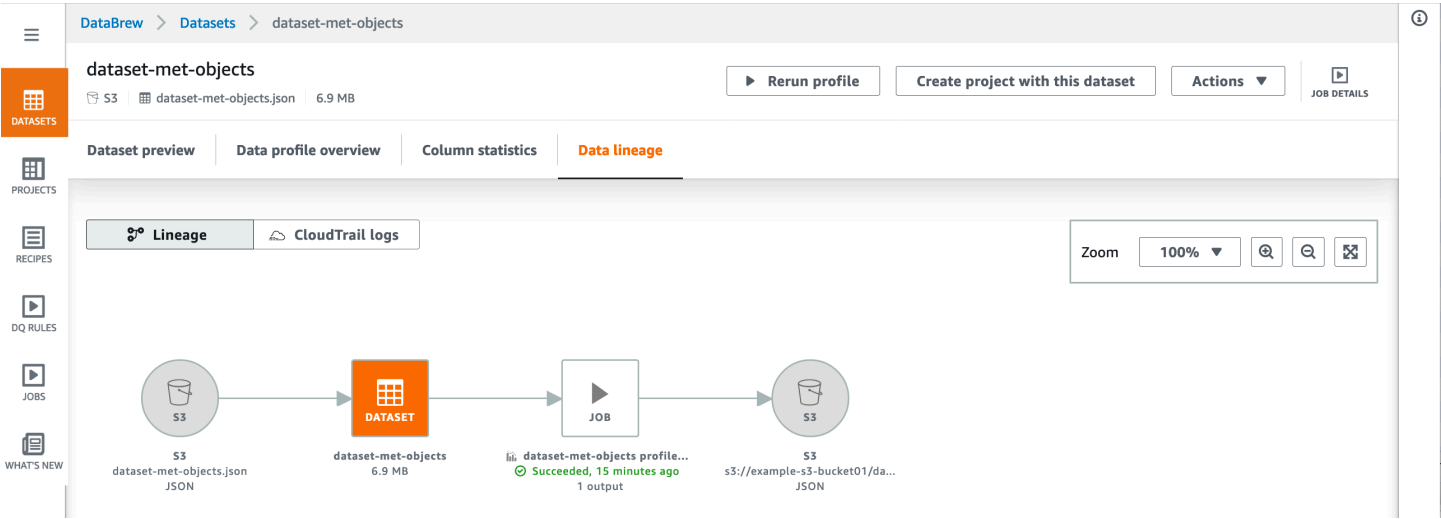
DATASETS
PROJECTS
RECIPES
DQ RULES
JOBS
WHAT'S NEW

DataBrew > Datasets > dataset-met-objects

dataset-met-objects
S3 | dataset-met-objects.json | 6.9 MB

Rerun profile
Create project with this dataset
Actions
JOB DETAILS

Dataset preview
Data profile overview
Column statistics
Data lineage

Lineage
CloudTrail logs

Zoom 100%

S3
S3
dataset-met-objects.json
JSON

DATASET
dataset-met-objects
6.9 MB

JOB
dataset-met-objects profile...
Succeeded, 15 minutes ago
1 output

S3
S3
s3://example-s3-bucket01/da...
JSON